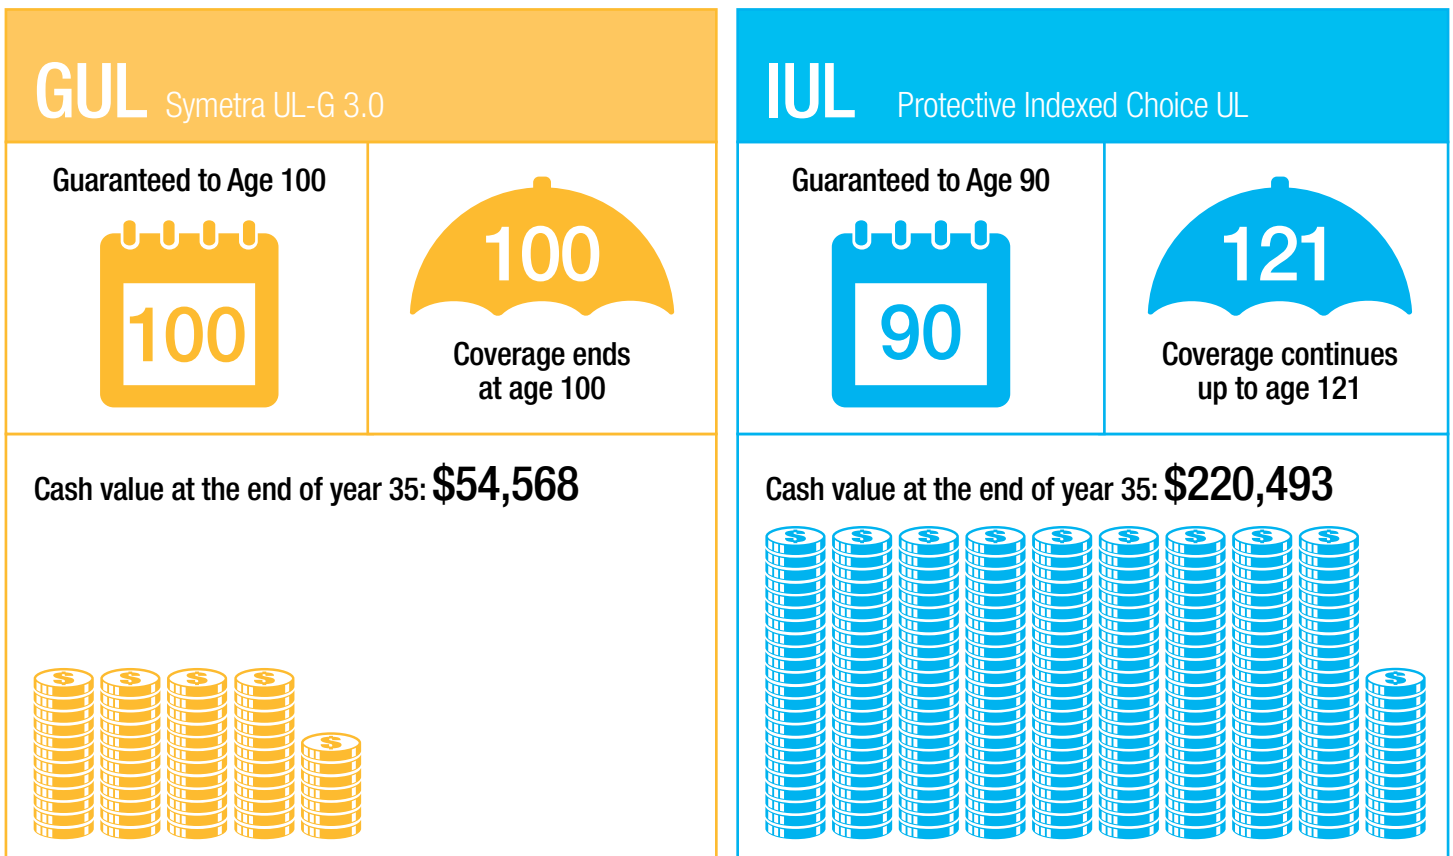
GUL Symetra UL-G 3.0

Guaranteed to Age 100

100

100

Coverage ends at age 100

Cash value at the end of year 35: $54,568

IUL Protective Indexed Choice UL

Guaranteed to Age 90

90

121

Coverage continues up to age 121

Cash value at the end of year 35: $220,493